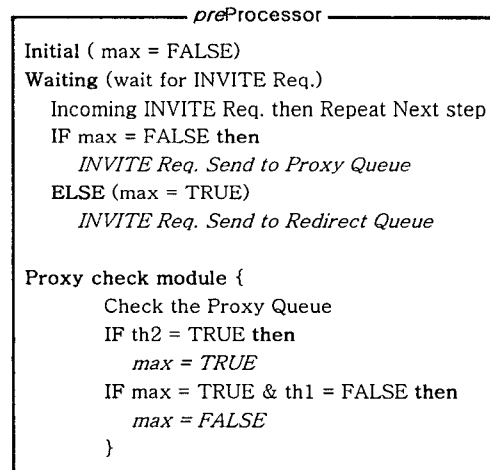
preProcessor

Initial ( max = FALSE)
Waiting (wait for INVITE Req.)
Incoming INVITE Req. then Repeat Next step
IF max = FALSE then
INVITE Req. Send to Proxy Queue
ELSE (max = TRUE)
INVITE Req. Send to Redirect Queue

Proxy check module {
Check the Proxy Queue
IF th2 = TRUE then
max = TRUE
IF max = TRUE & th1 = FALSE then
max = FALSE
}